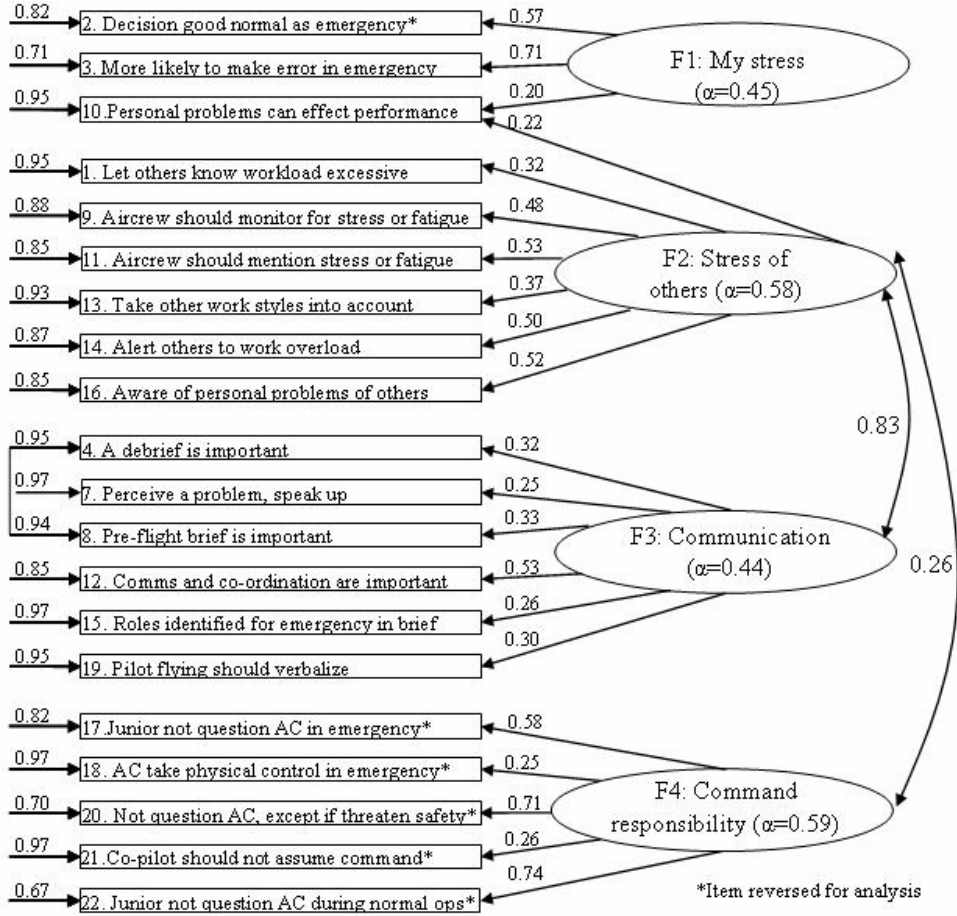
0.82
2. Decision good normal as emergency*
0.57
0.71
3. More likely to make error in emergency
0.71
F1: My stress ($\alpha$=0.45)
0.95
10.Personal problems can effect performance
0.20
0.22
0.95
1. Let others know workload excessive
0.32
0.88
9. Aircrew should monitor for stress or fatigue
0.48
0.85
11. Aircrew should mention stress or fatigue
0.53
F2: Stress of others ($\alpha$=0.58)
0.93
13. Take other work styles into account
0.37
0.87
14. Alert others to work overload
0.50
0.85
16. Aware of personal problems of others
0.52
0.95
4. A debrief is important
0.32
0.83
0.97
7. Perceive a problem, speak up
0.25
0.94
8. Pre-flight brief is important
0.33
F3: Communication ($\alpha$=0.44)
0.85
12. Comms and co-ordination are important
0.53
0.26
0.97
15. Roles identified for emergency in brief
0.26
0.95
19. Pilot flying should verbalize
0.30
0.82
17.Junior not question AC in emergency*
0.58
0.97
18. AC take physical control in emergency*
0.25
0.70
20. Not question AC, except if threaten safety*
0.71
F4: Command responsibility ($\alpha$=0.59)
0.97
21.Co-pilot should not assume command*
0.26
0.74
0.67
22. Junior not question AC during normal ops*
*Item reversed for analysis